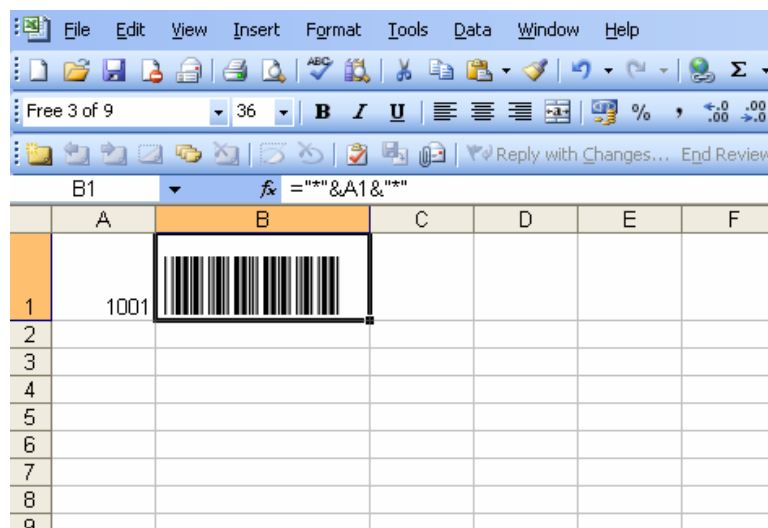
File Edit View Insert Format Tools Data Window Help

Free 3 of 9 36 B I U %

Reply with Changes... End Review

B1 $f_x$ ="*"&A1&"*"

| | A | B | C | D | E | F |
|---|---|---|---|---|---|---|
| 1 | 1001 | | | | | |
| 2 | | | | | | |
| 3 | | | | | | |
| 4 | | | | | | |
| 5 | | | | | | |
| 6 | | | | | | |
| 7 | | | | | | |
| 8 | | | | | | |
| 9 | | | | | | |